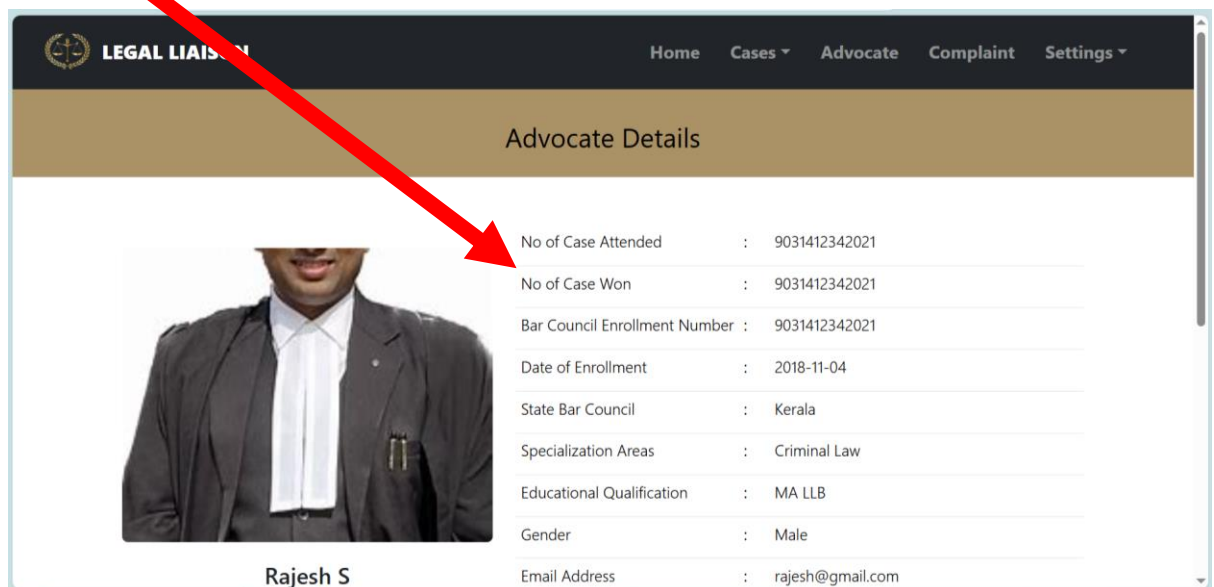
LEGAL LIAIS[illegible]

Home Cases ▾ Advocate Complaint Settings ▾

Advocate Details

| | | |
|---|---|---|
| No of Case Attended | : | 9031412342021 |
| No of Case Won | : | 9031412342021 |
| Bar Council Enrollment Number | : | 9031412342021 |
| Date of Enrollment | : | 2018-11-04 |
| State Bar Council | : | Kerala |
| Specialization Areas | : | Criminal Law |
| Educational Qualification | : | MA LLB |
| Gender | : | Male |
| Email Address | : | rajesh@gmail.com |

Rajesh S